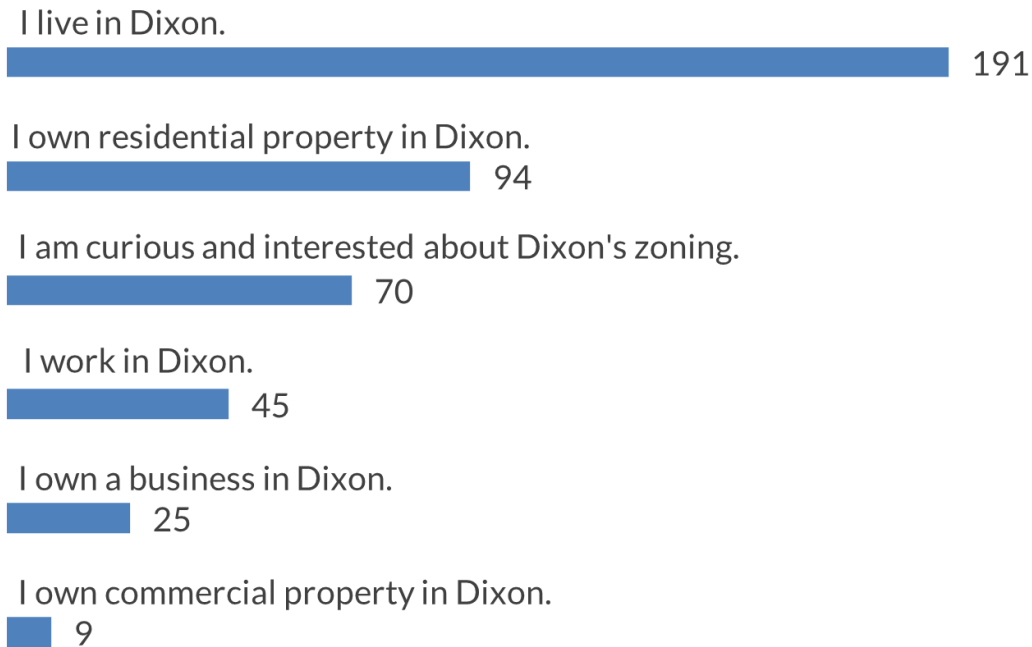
I live in Dixon.
191
I own residential property in Dixon.
94
I am curious and interested about Dixon's zoning.
70
I work in Dixon.
45
I own a business in Dixon.
25
I own commercial property in Dixon.
9